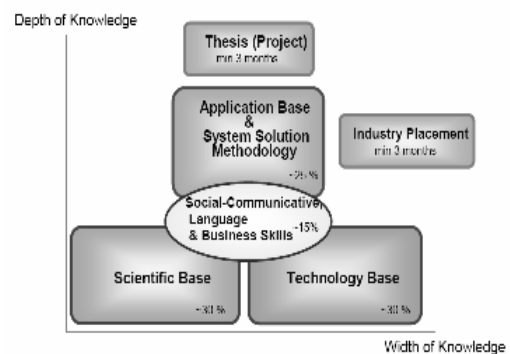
Depth of Knowledge

Thesis (Project)
min 3 months

Application Base
&
System Solution
Methodology
~25 %

Industry Placement
min 3 months

Social-Communicative,
Language
& Business Skills
~15%

Scientific Base
~30 %

Technology Base
~30 %

Width of Knowledge